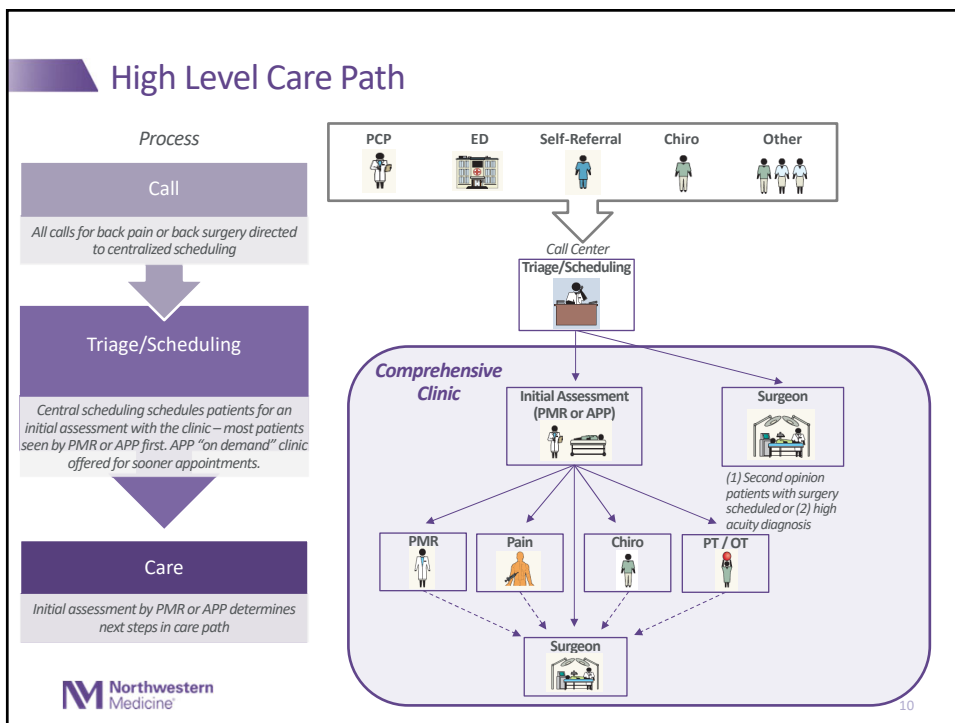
High Level Care Path

Process

Call

All calls for back pain or back surgery directed to centralized scheduling

Triage/Scheduling

Central scheduling schedules patients for an initial assessment with the clinic – most patients seen by PMR or APP first. APP "on demand" clinic offered for sooner appointments.

Care

Initial assessment by PMR or APP determines next steps in care path

PCP

ED

Self-Referral

Chiro

Other

Call Center

Triage/Scheduling

Comprehensive Clinic

Initial Assessment (PMR or APP)

Surgeon

(1) Second opinion patients with surgery scheduled or (2) high acuity diagnosis

PMR

Pain

Chiro

PT / OT

Surgeon

Northwestern Medicine

10